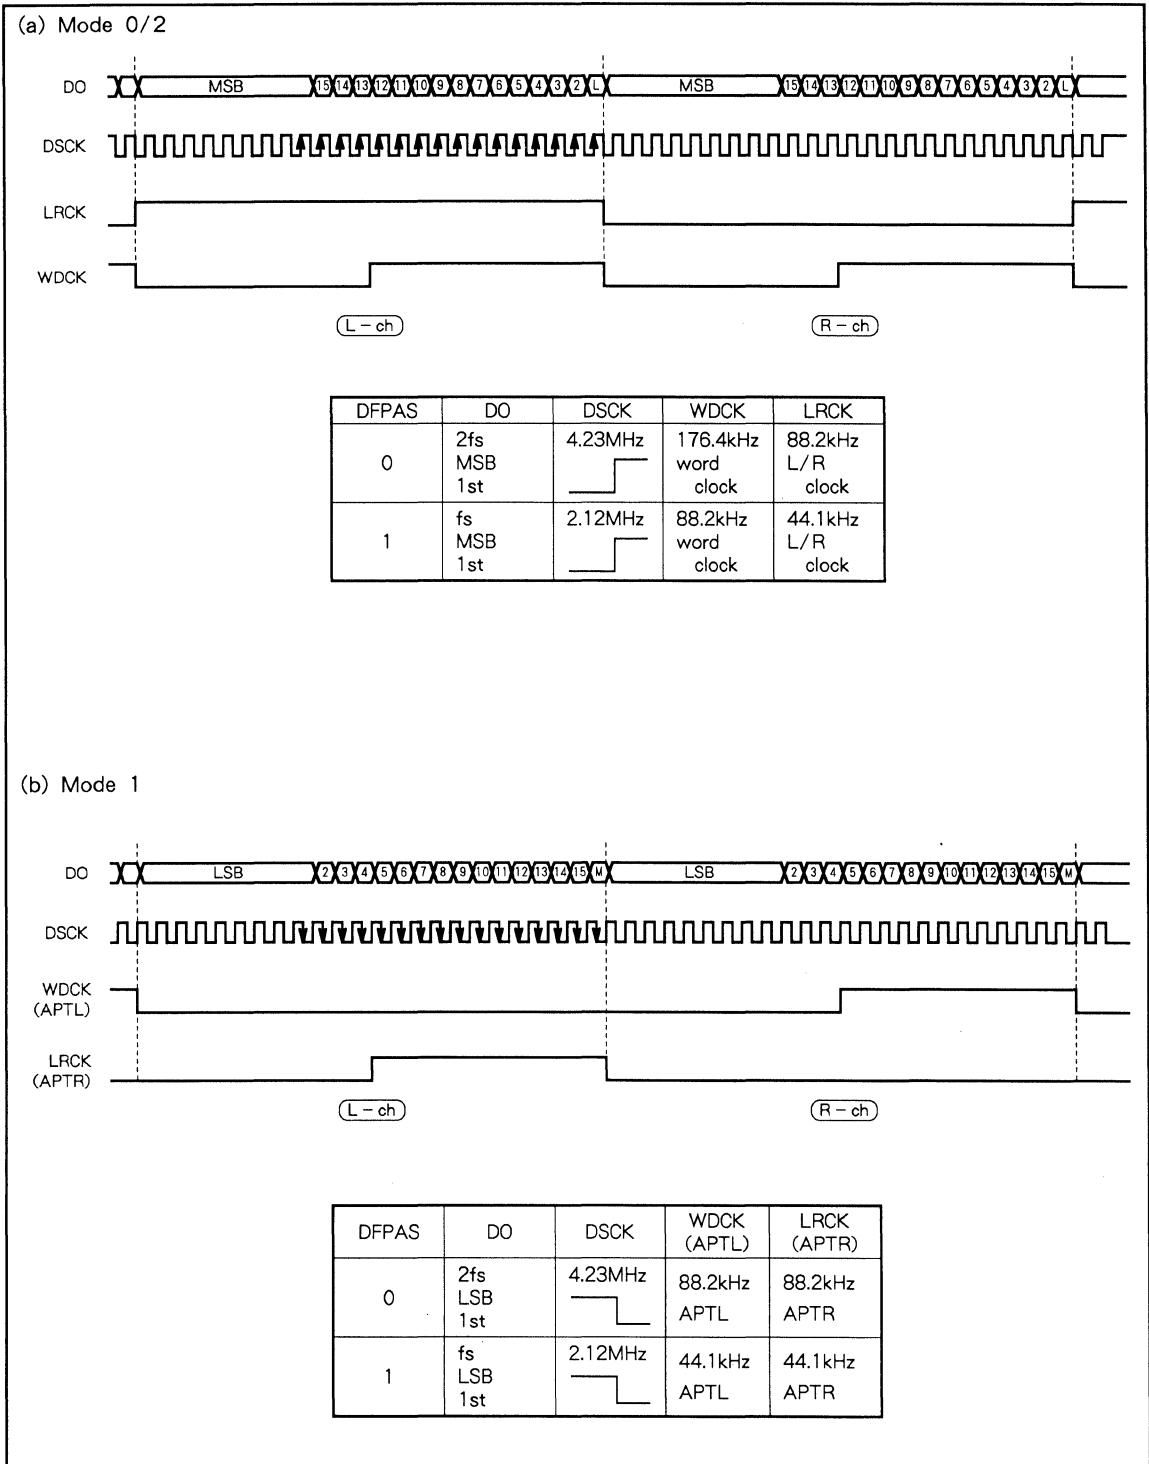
(a) Mode 0/2

DO MSB 15 14 13 12 11 10 9 8 7 6 5 4 3 2 L MSB 15 14 13 12 11 10 9 8 7 6 5 4 3 2 L

DSCK

LRCK

WDCK

L – ch

R – ch

| DFPAS | DO | DSCK | WDCK | LRCK |
|---|---|---|---|---|
| 0 | 2fs MSB 1st | 4.23MHz | 176.4kHz word clock | 88.2kHz L/R clock |
| 1 | fs MSB 1st | 2.12MHz | 88.2kHz word clock | 44.1kHz L/R clock |

(b) Mode 1

DO LSB 2 3 4 5 6 7 8 9 10 11 12 13 14 15 M LSB 2 3 4 5 6 7 8 9 10 11 12 13 14 15 M

DSCK

WDCK (APTL)

LRCK (APTR)

L – ch

R – ch

| DFPAS | DO | DSCK | WDCK (APTL) | LRCK (APTR) |
|---|---|---|---|---|
| 0 | 2fs LSB 1st | 4.23MHz | 88.2kHz APTL | 88.2kHz APTR |
| 1 | fs LSB 1st | 2.12MHz | 44.1kHz APTL | 44.1kHz APTR |